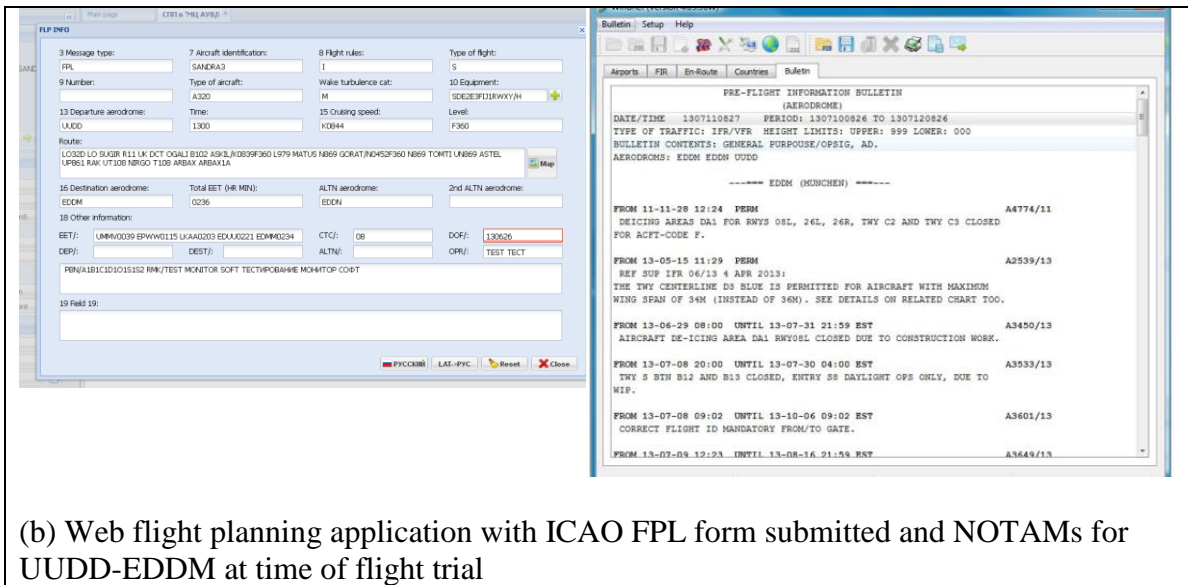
Main page

СПП в "МЦ АУВД"

FLP INFO

3 Message type: FPL
7 Aircraft identification: SANDRA3
8 Flight rules: I
Type of flight: S
9 Number:
Type of aircraft: A320
Wake turbulence cat: M
10 Equipment: SDE2E3FIJ1RWXY/H
13 Departure aerodrome: UUDD
Time: 1300
15 Cruising speed: K0844
Level: F360
Route:
LO32D LO SUGIR R11 UK DCT OGALI B102 ASKIL/K0839F360 L979 MATUS N869 GORAT/N0452F360 N869 TOMTI UN869 ASTEL UP861 RAK UT108 NIRGO T108 ARBAX ARBAX1A
Map
16 Destination aerodrome: EDDM
Total EET (HR MIN): 0236
ALTN aerodrome: EDDN
2nd ALTN aerodrome:
18 Other information:
EET/: UMMV0039 EPWW0115 LKAA0203 EDUU0221 EDMM0234
CTC/: 08
DOF/: 130626
DEP/:
DEST/:
ALTN/:
OPR/: TEST TECT
PBN/A1B1C1D1O1S1S2 RMK/TEST MONITOR SOFT ТЕСТИРОВАНИЕ МОНИТОР СОФТ
19 Field 19:
РУССКИЙ LAT→РУС Reset Close

Bulletin Setup Help

Airports FIR En-Route Countries Bulletin

PRE-FLIGHT INFORMATION BULLETIN
(AERODROME)
DATE/TIME 1307110827 PERIOD: 1307100826 TO 1307120826
TYPE OF TRAFFIC: IFR/VFR HEIGHT LIMITS: UPPER: 999 LOWER: 000
BULLETIN CONTENTS: GENERAL PURPOUSE/OPSIG, AD.
AERODROMS: EDDM EDDN UUDD

---=== EDDM (MUNCHEN) ===---

FROM 11-11-28 12:24 PERM A4774/11
DEICING AREAS DA1 FOR RWYS 08L, 26L, 26R, TWY C2 AND TWY C3 CLOSED FOR ACFT-CODE F.

FROM 13-05-15 11:29 PERM A2539/13
REF SUP IFR 06/13 4 APR 2013:
THE TWY CENTERLINE D3 BLUE IS PERMITTED FOR AIRCRAFT WITH MAXIMUM WING SPAN OF 34M (INSTEAD OF 36M). SEE DETAILS ON RELATED CHART TOO.

FROM 13-06-29 08:00 UNTIL 13-07-31 21:59 EST A3450/13
AIRCRAFT DE-ICING AREA DA1 RWY08L CLOSED DUE TO CONSTRUCTION WORK.

FROM 13-07-08 20:00 UNTIL 13-07-30 04:00 EST A3533/13
TWY S BTN B12 AND B13 CLOSED, ENTRY S8 DAYLIGHT OPS ONLY, DUE TO WIP.

FROM 13-07-08 09:02 UNTIL 13-10-06 09:02 EST A3601/13
CORRECT FLIGHT ID MANDATORY FROM/TO GATE.

FROM 13-07-09 12:23 UNTIL 13-08-16 21:59 EST A3649/13

(b) Web flight planning application with ICAO FPL form submitted and NOTAMs for UUDD-EDDM at time of flight trial